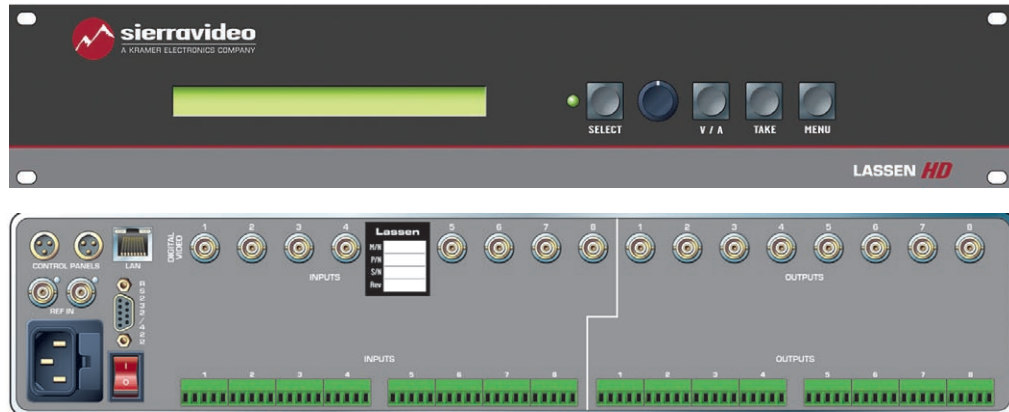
sierravideo
A KRAMER ELECTRONICS COMPANY

SELECT
V / A
TAKE
MENU

LASSEN HD

CONTROL PANELS
LAN
REF IN
RS232/422

DIGITAL VIDEO
1 2 3 4
INPUTS
Lassen
M/N
P/N
S/N
Rev
5 6 7 8

1 2 3 4 5 6 7 8
OUTPUTS

INPUTS
1 2 3 4 5 6 7 8

OUTPUTS
1 2 3 4 5 6 7 8

I
O